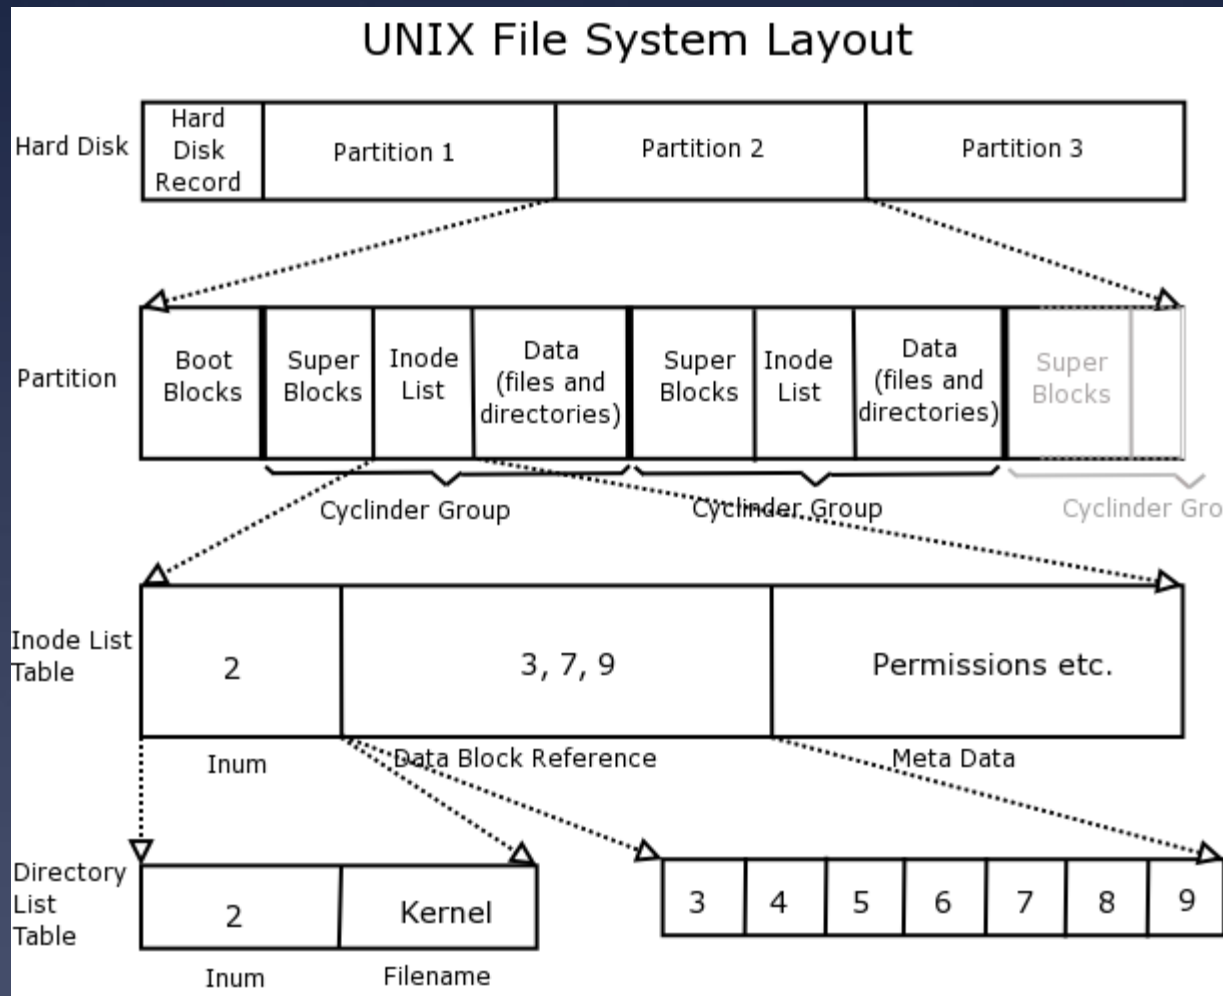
UNIX File System Layout

Hard Disk

| Hard Disk Record | Partition 1 | Partition 2 | Partition 3 |
|---|---|---|---|

Partition

| Boot Blocks | Super Blocks | Inode List | Data (files and directories) | Super Blocks | Inode List | Data (files and directories) | Super Blocks | |
|---|---|---|---|---|---|---|---|---|

Cyclinder Group

Cyclinder Group

Cyclinder Gro

Inode List Table

| 2 | 3, 7, 9 | Permissions etc. |
|---|---|---|
| Inum | Data Block Reference | Meta Data |

Directory List Table

| 2 | Kernel |
|---|---|
| Inum | Filename |

| 3 | 4 | 5 | 6 | 7 | 8 | 9 |
|---|---|---|---|---|---|---|